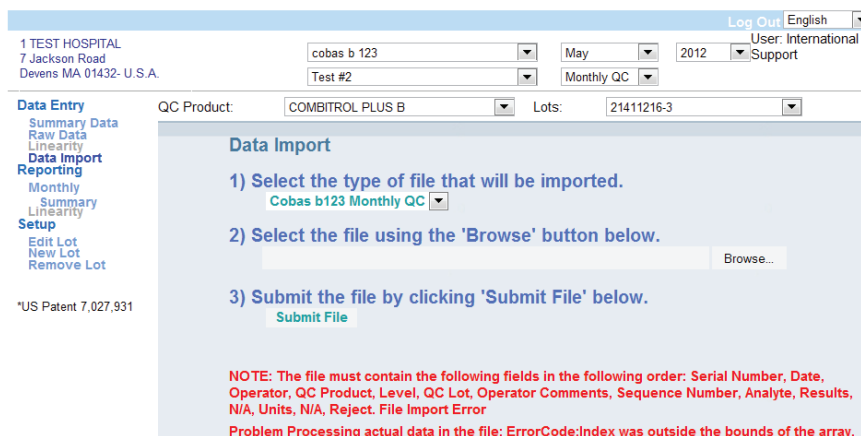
Log Out English
User: International Support

1 TEST HOSPITAL
7 Jackson Road
Devens MA 01432- U.S.A.

cobas b 123
Test #2
May
Monthly QC
2012

Data Entry
Summary Data
Raw Data
Linearity
Data Import
Reporting
Monthly
Summary
Linearity
Setup
Edit Lot
New Lot
Remove Lot

*US Patent 7,027,931

QC Product: COMBITROL PLUS B
Lots: 21411216-3

Data Import

1) Select the type of file that will be imported.
Cobas b123 Monthly QC

2) Select the file using the 'Browse' button below.
Browse...

3) Submit the file by clicking 'Submit File' below.
Submit File

NOTE: The file must contain the following fields in the following order: Serial Number, Date, Operator, QC Product, Level, QC Lot, Operator Comments, Sequence Number, Analyte, Results, N/A, Units, N/A, Reject. File Import Error
Problem Processing actual data in the file: ErrorCode:Index was outside the bounds of the array.